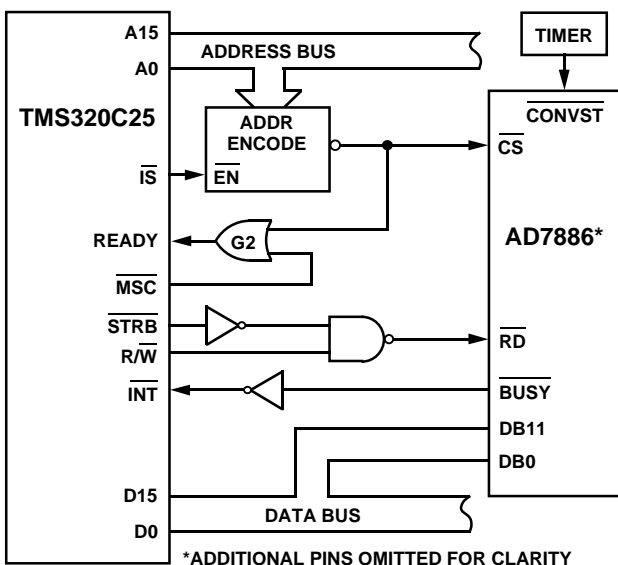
A15
ADDRESS BUS
A0
TIMER
TMS320C25
ADDR ENCODE
$\overline{\text{CONVST}}$
$\overline{\text{CS}}$
$\overline{\text{IS}}$
$\overline{\text{EN}}$
READY
G2
AD7886*
$\overline{\text{MSC}}$
$\overline{\text{STRB}}$
$\text{R}/\overline{\text{W}}$
$\overline{\text{RD}}$
$\overline{\text{INT}}$
$\overline{\text{BUSY}}$
DB11
DB0
D15
D0
DATA BUS
*ADDITIONAL PINS OMITTED FOR CLARITY